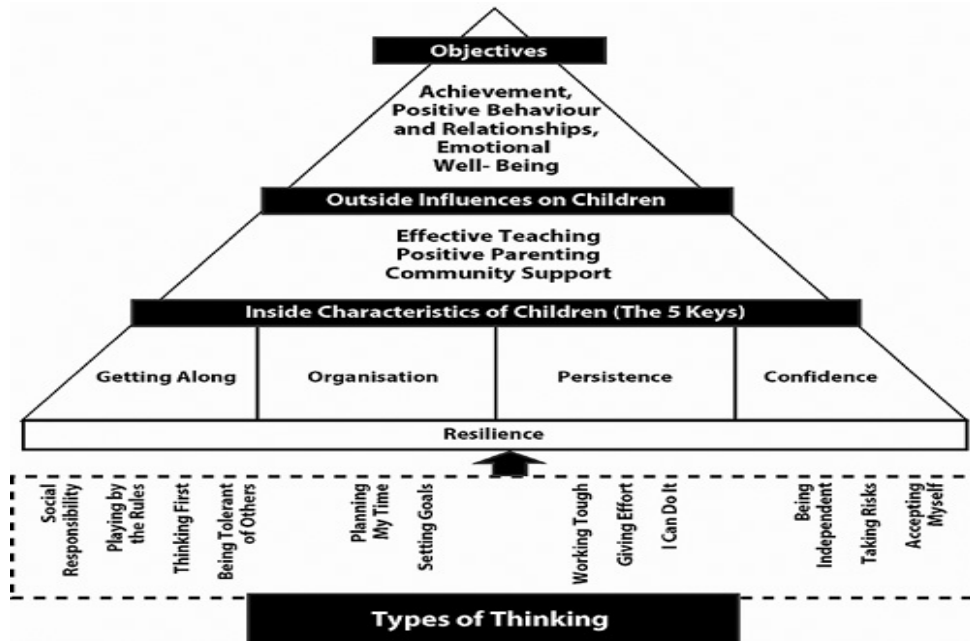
Objectives

Achievement, Positive Behaviour and Relationships, Emotional Well- Being

Outside Influences on Children

Effective Teaching
Positive Parenting
Community Support

Inside Characteristics of Children (The 5 Keys)

| Getting Along | Organisation | Persistence | Confidence |
|---|---|---|---|

Resilience

Social Responsibility
Playing by the Rules
Thinking First
Being Tolerant of Others
Planning My Time
Setting Goals
Working Tough
Giving Effort
I Can Do It
Being Independent
Taking Risks
Accepting Myself

Types of Thinking